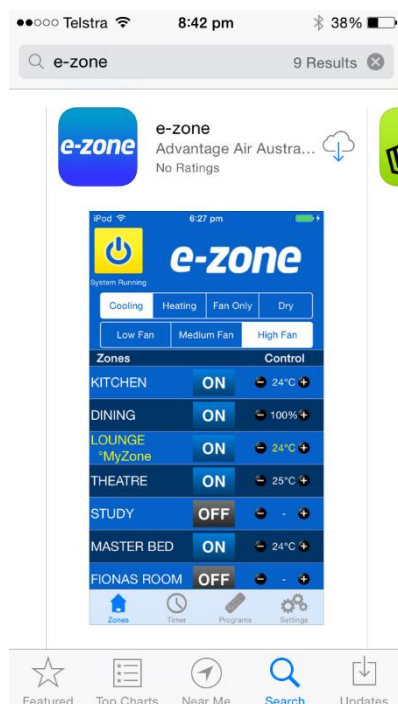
●●○○○ Telstra 8:42 pm 38%

e-zone 9 Results

e-zone

e-zone
Advantage Air Austra...
No Ratings

iPod 6:27 pm

System Running

e-zone

Cooling Heating Fan Only Dry

Low Fan Medium Fan High Fan

| Zones | | Control |
|---|---|---|
| KITCHEN | ON | 24°C |
| DINING | ON | 100% |
| LOUNGE °MyZone | ON | 24°C |
| THEATRE | ON | 25°C |
| STUDY | OFF | - |
| MASTER BED | ON | 24°C |
| FIONAS ROOM | OFF | - |

Zones Timer Programs Settings

Featured Top Charts Near Me Search Updates